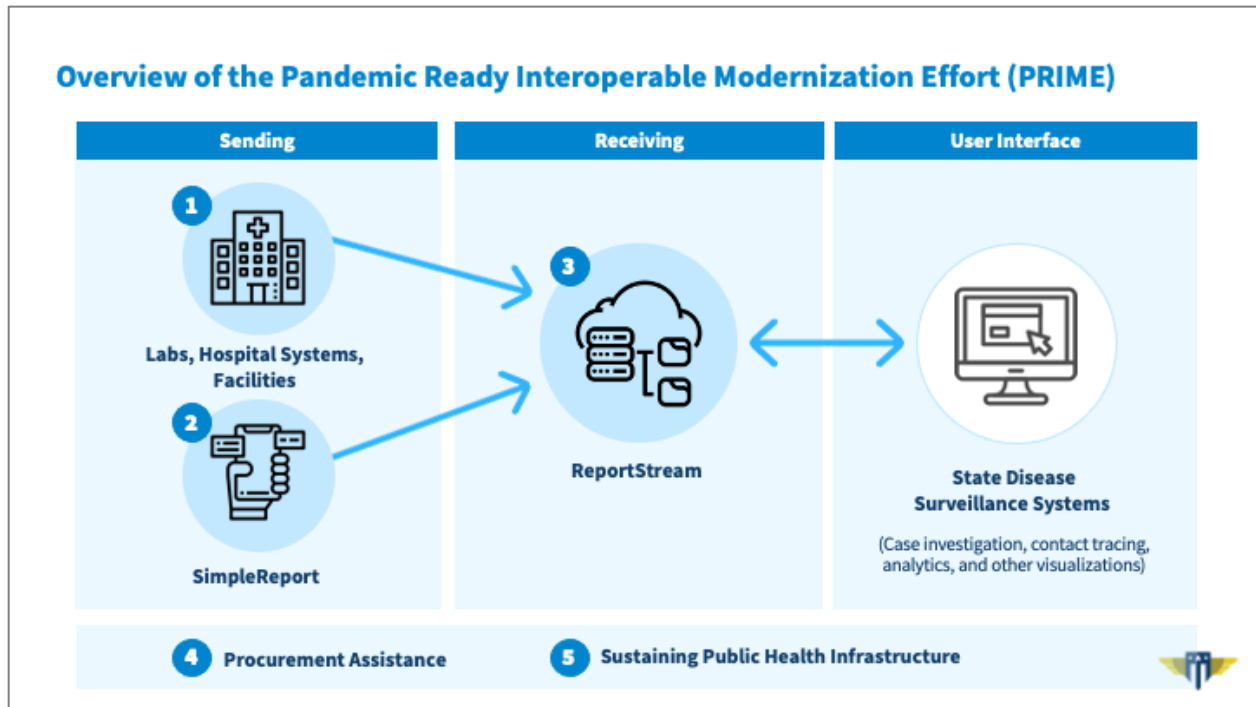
Overview of the Pandemic Ready Interoperable Modernization Effort (PRIME)

Sending

1

Labs, Hospital Systems, Facilities

2

SimpleReport

Receiving

3

ReportStream

User Interface

State Disease Surveillance Systems

(Case investigation, contact tracing, analytics, and other visualizations)

4 Procurement Assistance

5 Sustaining Public Health Infrastructure